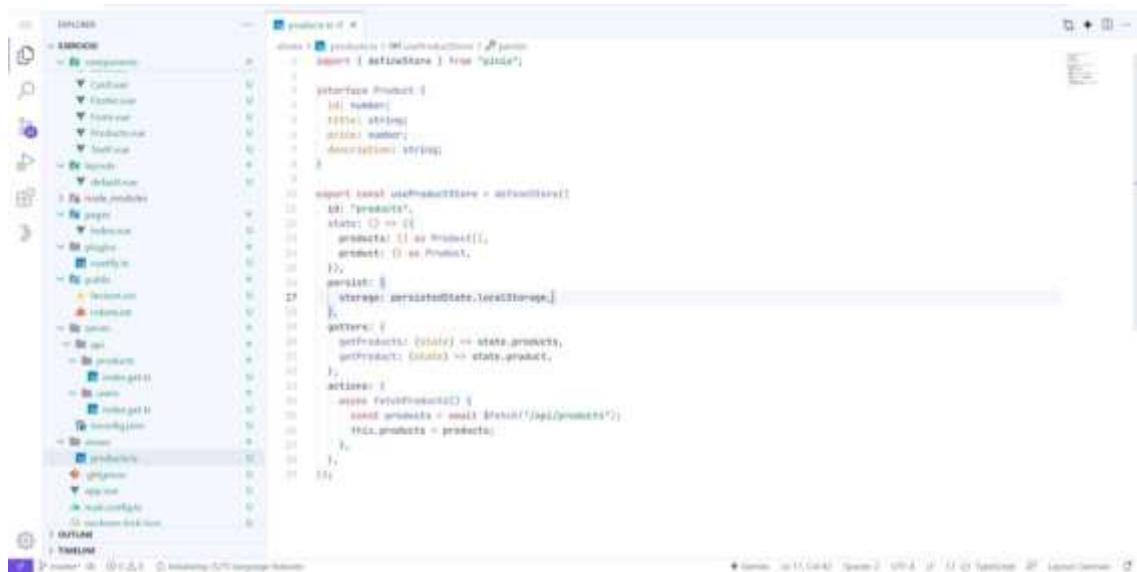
EXPLORER

import { defineStore } from "pinia";

interface Product {
id: number;
title: string;
price: number;
description: string;
}

export const useProductStore = defineStore({
id: "products",
state: () => ({
products: [] as Product[],
product: {} as Product,
}),
persist: {
storage: persistedState.localStorage,
},
getters: {
getProducts: (state) => state.products,
getProduct: (state) => state.product,
},
actions: {
async fetchProducts() {
const products = await $fetch("/api/products");
this.products = products;
},
},
});

OUTLINE
TIMELINE